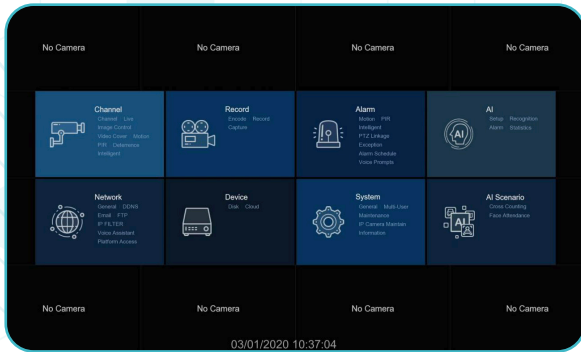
No Camera

No Camera

No Camera

No Camera

Channel
Channel Live
Image Control
Video Cover Motion
PIR Deterrence
Intelligent

Record
Encode Record
Capture

Alarm
Motion PIR
Intelligent
PTZ Linkage
Exception
Alarm Schedule
Voice Prompts

AI
Setup Recognition
Alarm Statistics

Network
General DDNS
Email FTP
IP FILTER
Voice Assistant
Platform Access

Device
Disk Cloud

System
General Multi-User
Maintenance
IP Camera Maintain
Information

AI Scenario
Cross Counting
Face Attendance

No Camera

No Camera

No Camera

No Camera

03/01/2020 10:37:04